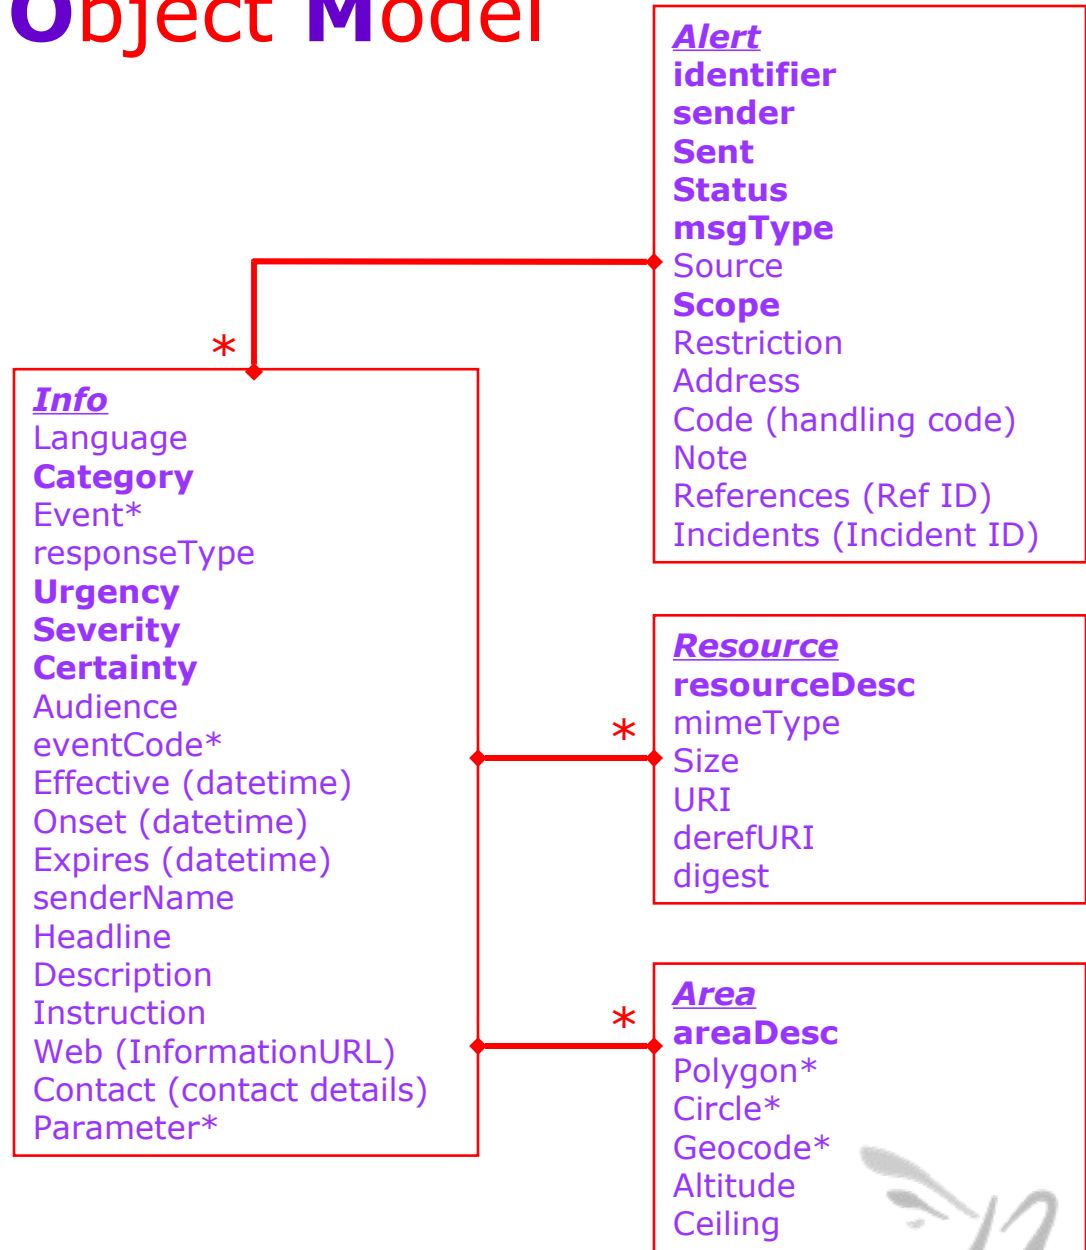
Object Model

Alert
identifier
sender
Sent
Status
msgType
Source
Scope
Restriction
Address
Code (handling code)
Note
References (Ref ID)
Incidents (Incident ID)

*

Info
Language
Category
Event*
responseType
Urgency
Severity
Certainty
Audience
eventCode*
Effective (datetime)
Onset (datetime)
Expires (datetime)
senderName
Headline
Description
Instruction
Web (InformationURL)
Contact (contact details)
Parameter*

*

Resource
resourceDesc
mimeType
Size
URI
derefURI
digest

*

Area
areaDesc
Polygon*
Circle*
Geocode*
Altitude
Ceiling